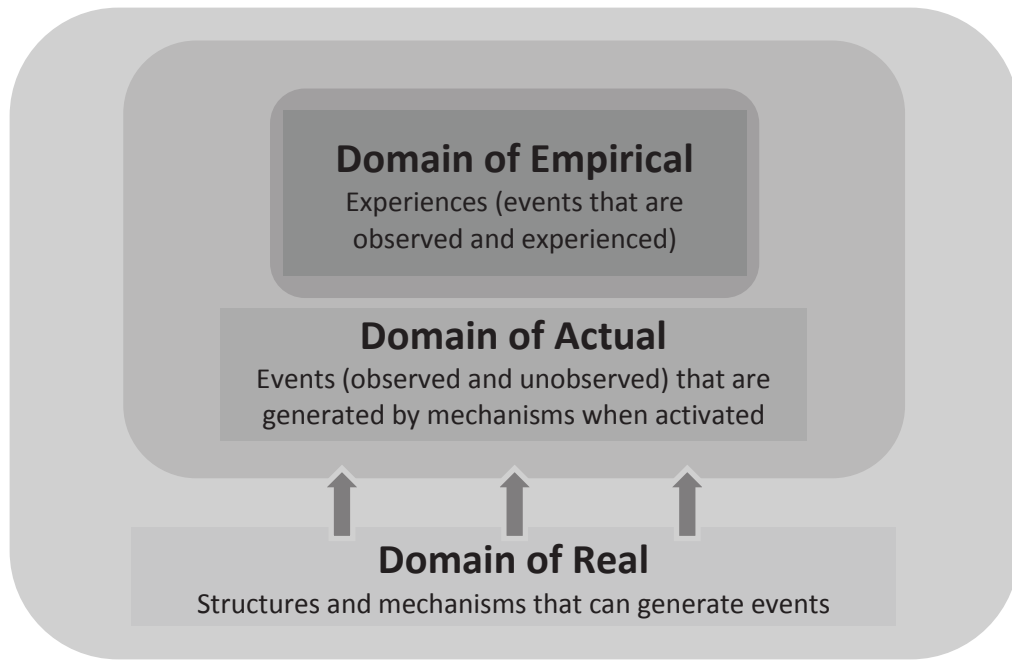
Domain of Empirical
Experiences (events that are observed and experienced)

Domain of Actual
Events (observed and unobserved) that are generated by mechanisms when activated

Domain of Real
Structures and mechanisms that can generate events